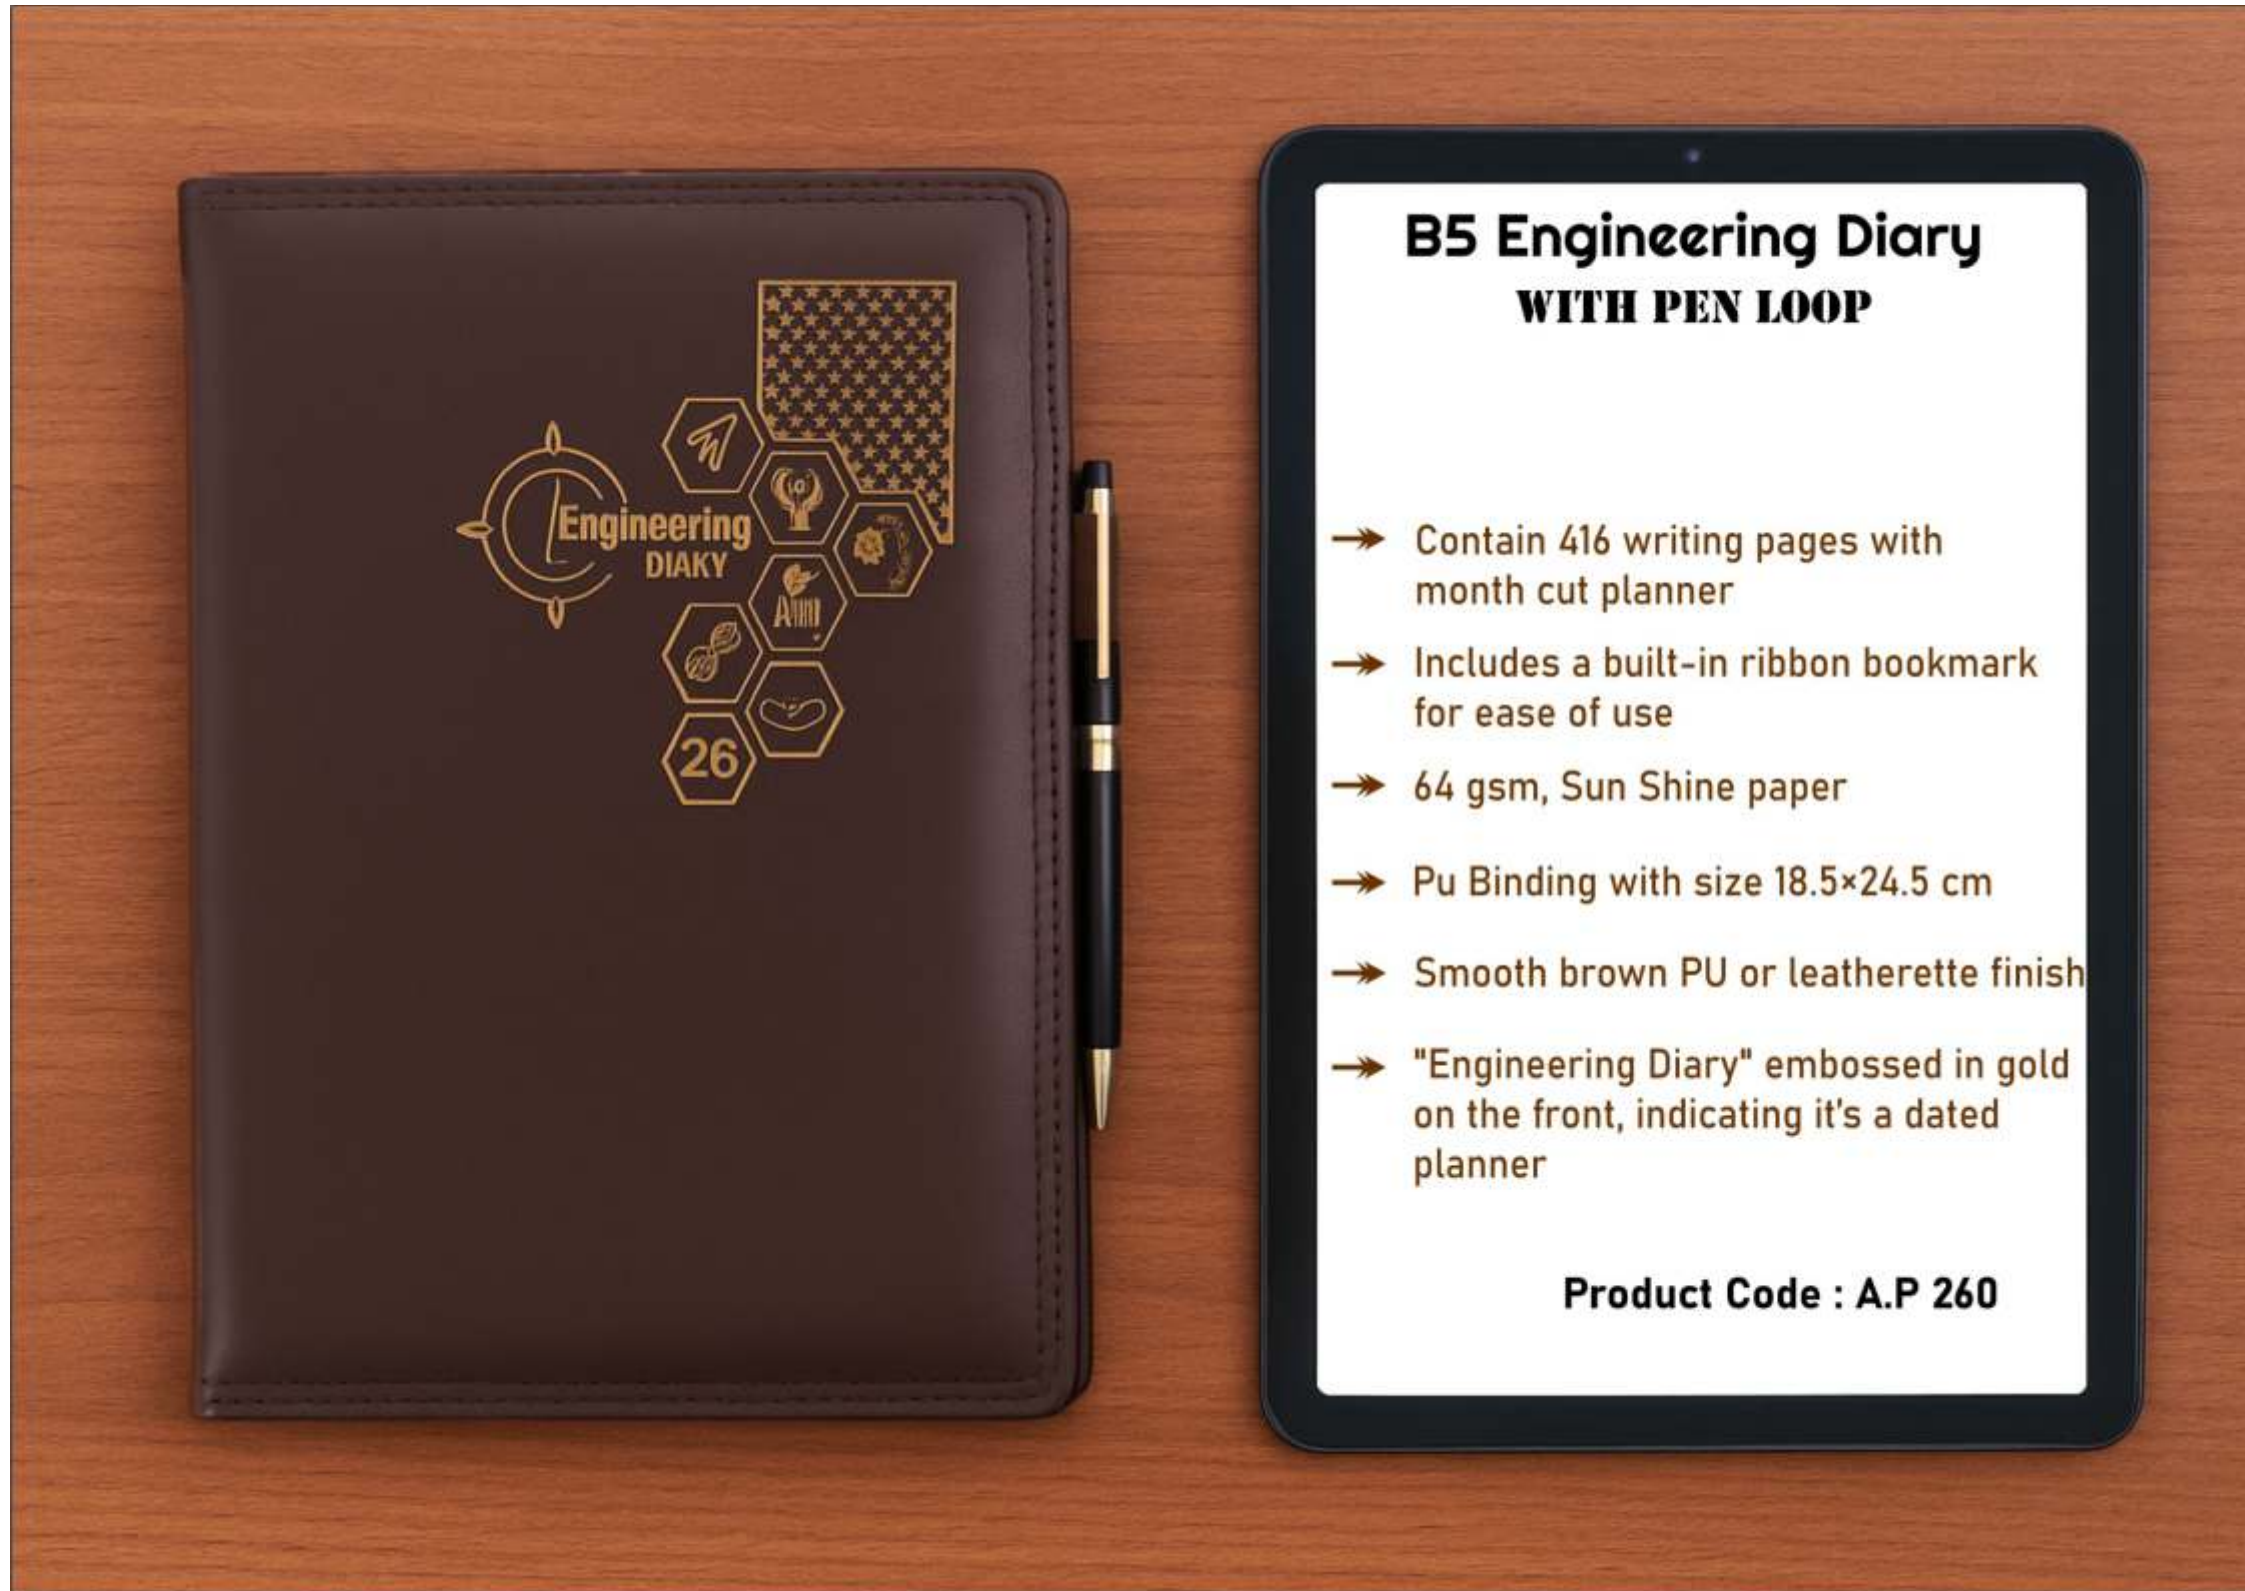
Engineering DIAKY

26

B5 Engineering Diary
WITH PEN LOOP

→ Contain 416 writing pages with month cut planner

→ Includes a built-in ribbon bookmark for ease of use

→ 64 gsm, Sun Shine paper

→ Pu Binding with size 18.5×24.5 cm

→ Smooth brown PU or leatherette finish

→ "Engineering Diary" embossed in gold on the front, indicating it's a dated planner

Product Code : A.P 260